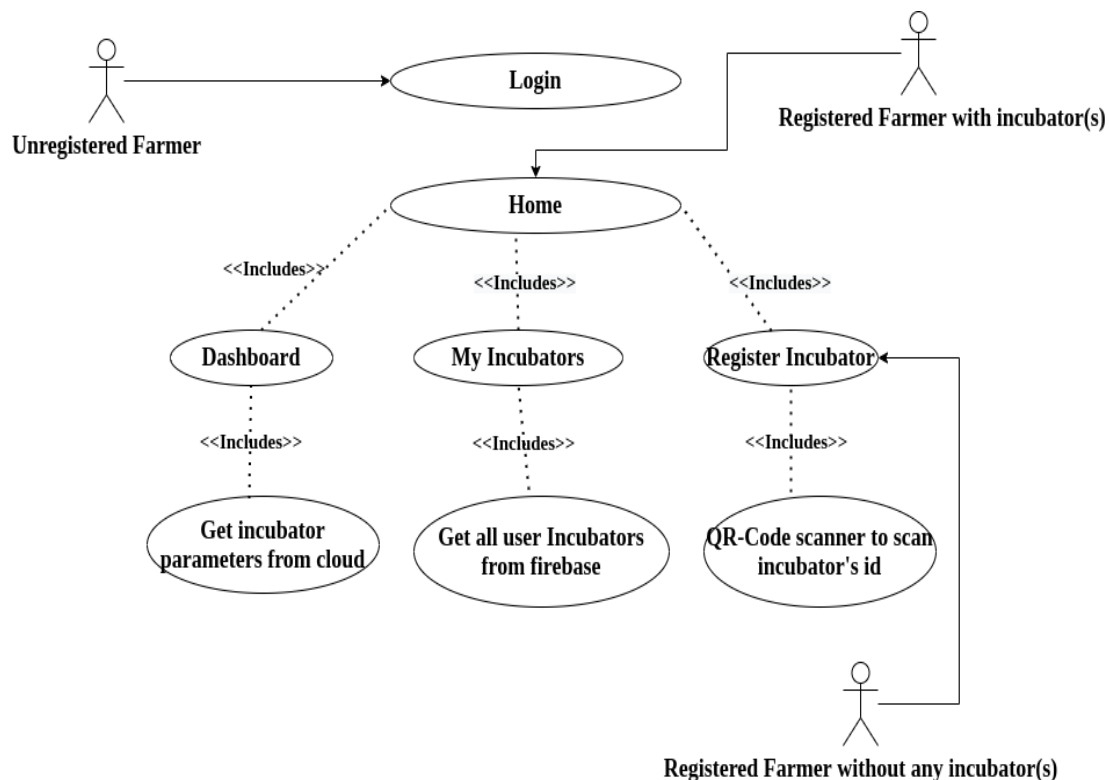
Login

Unregistered Farmer

Registered Farmer with incubator(s)

Home

<<Includes>>

<<Includes>>

<<Includes>>

Dashboard

My Incubators

Register Incubator

<<Includes>>

<<Includes>>

<<Includes>>

Get incubator parameters from cloud

Get all user Incubators from firebase

QR-Code scanner to scan incubator's id

Registered Farmer without any incubator(s)